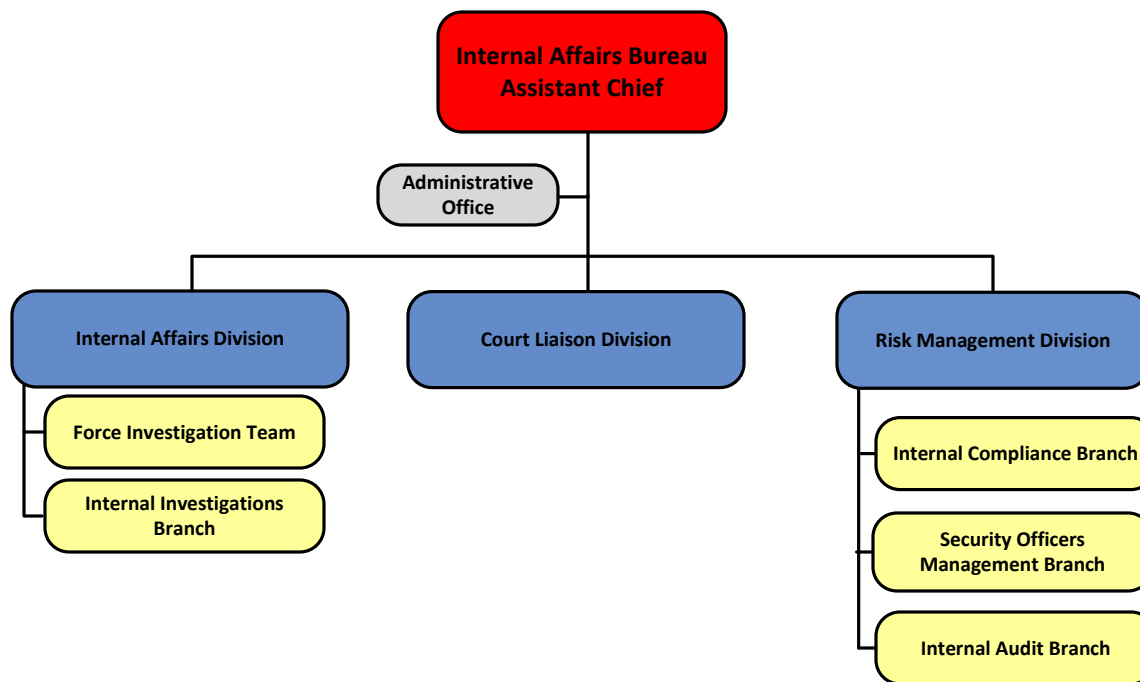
Internal Affairs Bureau
Assistant Chief

Administrative Office

Internal Affairs Division

Force Investigation Team

Internal Investigations Branch

Court Liaison Division

Risk Management Division

Internal Compliance Branch

Security Officers Management Branch

Internal Audit Branch